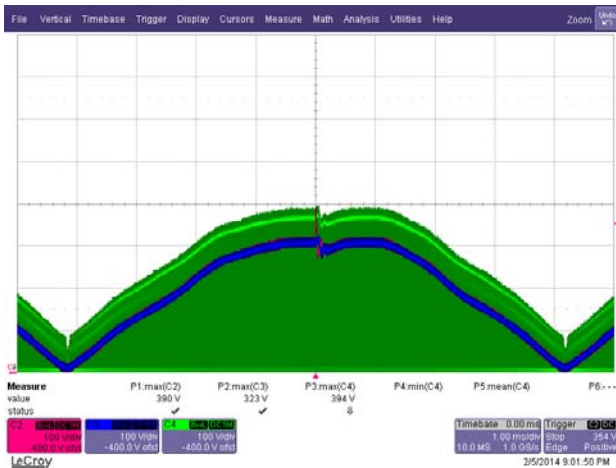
File Vertical Timebase Trigger Display Cursors Measure Math Analysis Utilities Help Zoom

Measure P1:max(C2) P2:max(C3) P3:max(C4) P4:min(C4) P5:mean(C4) P6:- - -
value 390 V 323 V 394 V
status ✔ ✔ ⇩

| C2 | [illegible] | C4 | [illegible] |
|---|---|---|---|
| 100 V/div | 100 V/div | 100 V/div | |
| -400.0 V ofst | -400.0 V ofst | -400.0 V ofst | |

Timebase 0.00 ms Trigger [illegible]
1.00 ms/div Stop 354 V
10.0 MS 1.0 GS/s Edge Positive

LeCroy
2/5/2014 9:01:50 PM